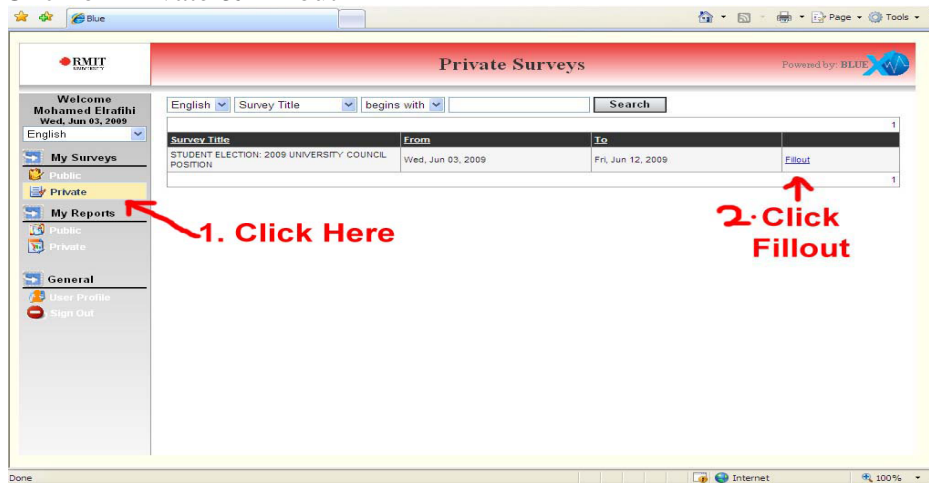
Blue

Page ▾ Tools ▾

RMIT UNIVERSITY

Private Surveys

Powered by: BLUE

Welcome
Mohamed Elrafihi
Wed, Jun 03, 2009

English

My Surveys
Public
Private

My Reports
Public
Private

General
User Profile
Sign Out

English | Survey Title | begins with | | Search

1

| Survey Title | From | To | |
|---|---|---|---|
| STUDENT ELECTION: 2009 UNIVERSITY COUNCIL POSITION | Wed, Jun 03, 2009 | Fri, Jun 12, 2009 | Fillout |

1

1. Click Here

2. Click Fillout

Done

Internet

100%